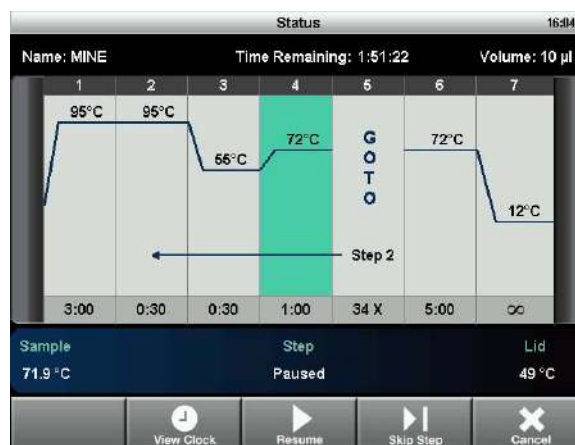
Status 16:04

Name: MINE Time Remaining: 1:51:22 Volume: 10 µl

| 1 | 2 | 3 | 4 | 5 | 6 | 7 |
|---|---|---|---|---|---|---|
| 95°C | 95°C | 55°C | 72°C | GOTO | 72°C | 12°C |
| 3:00 | 0:30 | 0:30 | 1:00 | 34 X | 5:00 | ∞ |

Step 2

Sample
71.9 °C

Step
Paused

Lid
49 °C

View Clock
Resume
Skip Step
Cancel